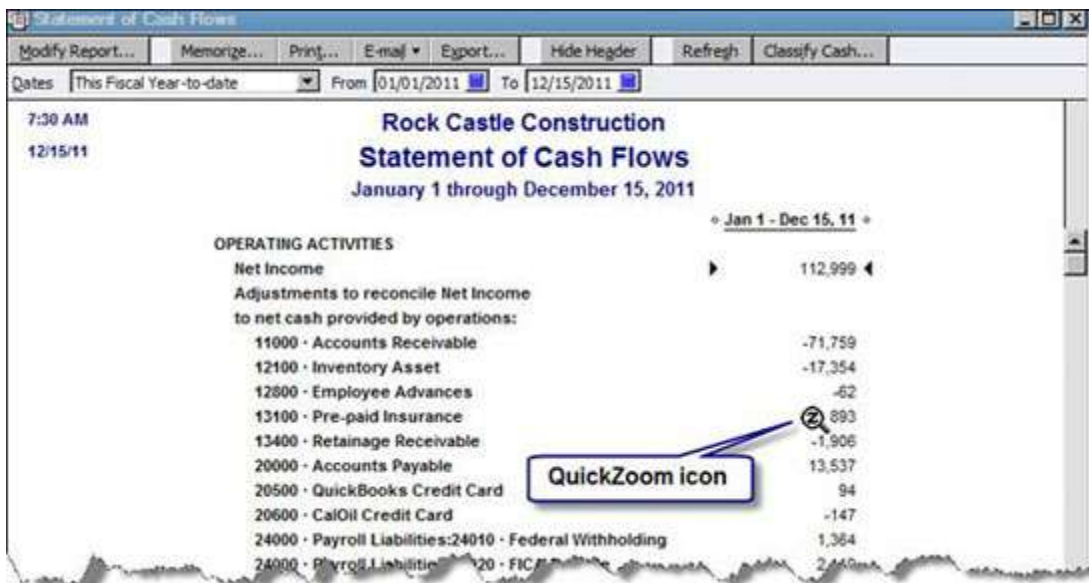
Statement of Cash Flows

Modify Report... Memorize... Print... E-mail ▾ Export... Hide Header Refresh Classify Cash...

Dates This Fiscal Year-to-date From 01/01/2011 To 12/15/2011

7:30 AM

12/15/11

Rock Castle Construction

Statement of Cash Flows

January 1 through December 15, 2011

| | Jan 1 - Dec 15, 11 |
|---|---|
| OPERATING ACTIVITIES | |
| Net Income | 112,999 |
| Adjustments to reconcile Net Income | |
| to net cash provided by operations: | |
| 11000 · Accounts Receivable | -71,759 |
| 12100 · Inventory Asset | -17,354 |
| 12800 · Employee Advances | -62 |
| 13100 · Pre-paid Insurance | 893 |
| 13400 · Retainage Receivable | -1,906 |
| 20000 · Accounts Payable | 13,537 |
| 20500 · QuickBooks Credit Card | 94 |
| 20600 · CalOil Credit Card | -147 |
| 24000 · Payroll Liabilities:24010 · Federal Withholding | 1,364 |
| 24000 · Payroll Liabilitie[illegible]20 · FIC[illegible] | 2,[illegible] |

QuickZoom icon